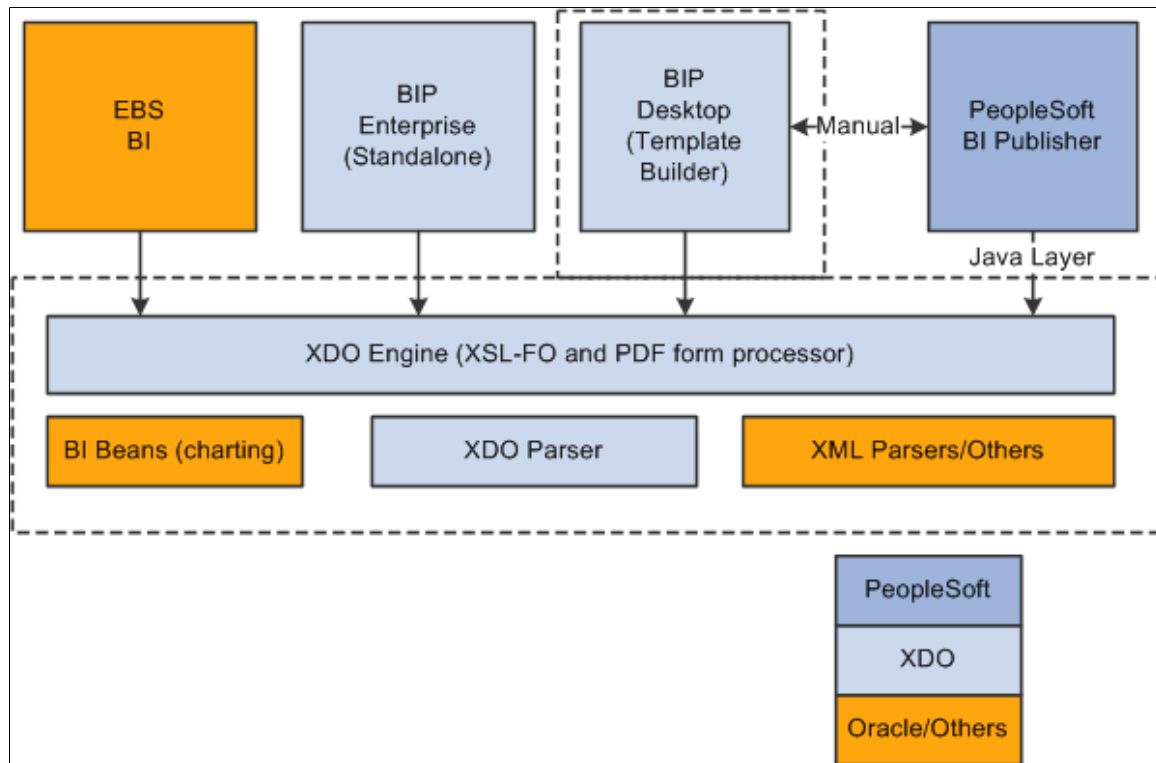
EBS
BI

BIP
Enterprise
(Standalone)

BIP
Desktop
(Template
Builder)

Manual

PeopleSoft
BI Publisher

Java Layer

XDO Engine (XSL-FO and PDF form processor)

BI Beans (charting)

XDO Parser

XML Parsers/Others

PeopleSoft

XDO

Oracle/Others